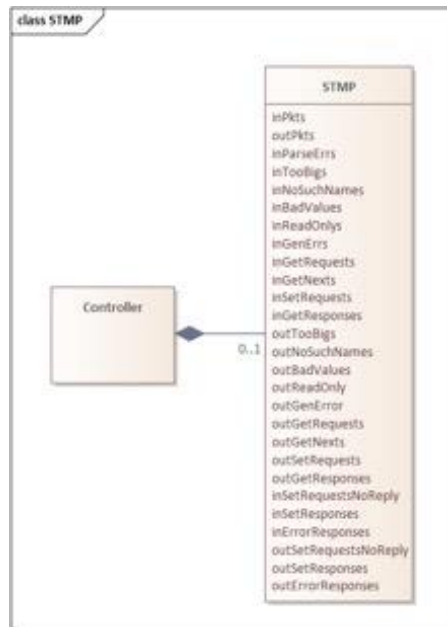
class STMP

Controller

0..1

STMP

inPkts
outPkts
inParseErrs
inTooBigs
inNoSuchNames
inBadValues
inReadOnlys
inGenErrs
inGetRequests
inGetNexts
inSetRequests
inGetResponses
outTooBigs
outNoSuchNames
outBadValues
outReadOnly
outGenError
outGetRequests
outGetNexts
outSetRequests
outGetResponses
inSetRequestsNoReply
inSetResponses
inErrorResponses
outSetRequestsNoReply
outSetResponses
outErrorResponses